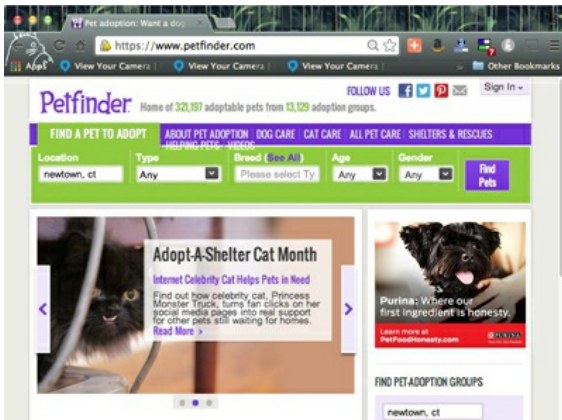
Pet adoption: Want a dog

https://www.petfinder.com

Apps View Your Camera View Your Camera View Your Camera Other Bookmarks

Petfinder Home of 321,197 adoptable pets from 13,129 adoption groups.

FOLLOW US Sign In

FIND A PET TO ADOPT ABOUT PET ADOPTION DOG CARE CAT CARE ALL PET CARE SHELTERS & RESCUES HELPING PETS VIDEOS

Location newtown, ct
Type Any
Breed (See All) Please select Ty
Age Any
Gender Any
Find Pets

Adopt-A-Shelter Cat Month

Internet Celebrity Cat Helps Pets in Need

Find out how celebrity cat, Princess Monster Truck, turns fan clicks on her social media pages into real support for other pets still waiting for homes.

Read More >

Purina: Where our first ingredient is honesty.

Learn more at PetFoodHonesty.com

PURINA

FIND PET ADOPTION GROUPS

newtown, ct